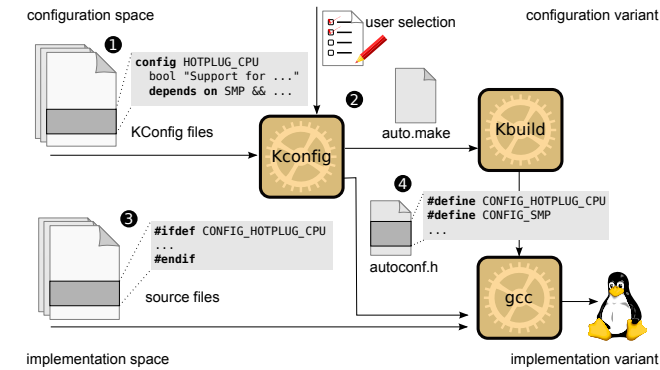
configuration space

user selection

configuration variant

❶

config HOTPLUG_CPU
bool "Support for ..."
depends on SMP && ...

KConfig files

❷

auto.make

Kconfig

Kbuild

❹

#define CONFIG_HOTPLUG_CPU
#define CONFIG_SMP
...

autoconf.h

❸

#ifdef CONFIG_HOTPLUG_CPU
...
#endif

source files

gcc

implementation space

implementation variant